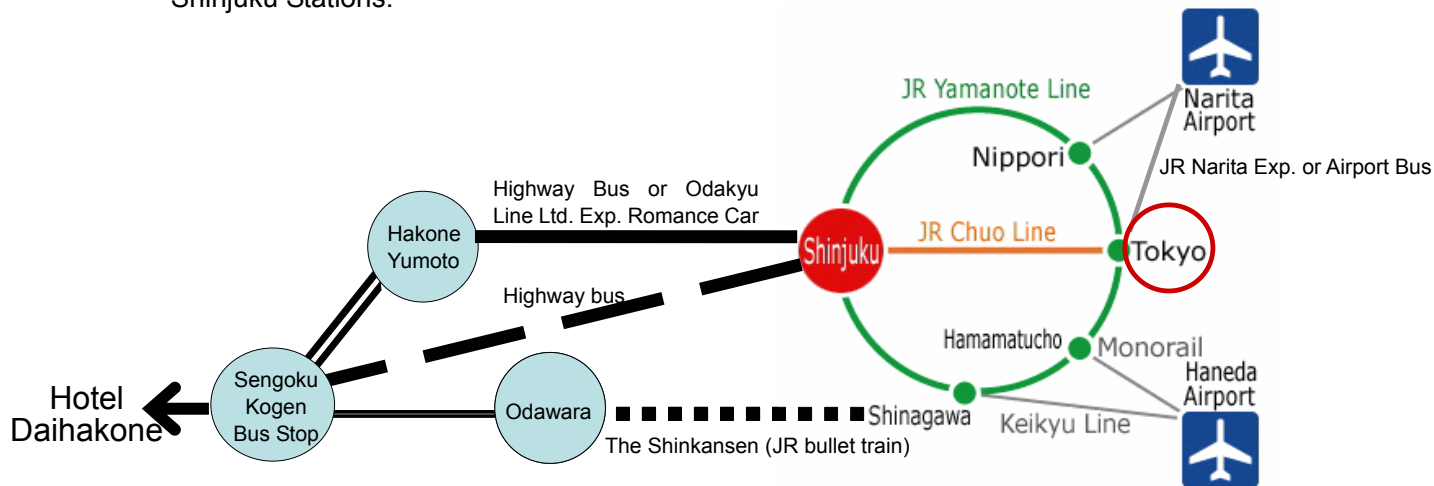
Shinjuku Stations.

JR Yamanote Line

Narita Airport

Nippori

JR Narita Exp. or Airport Bus

Highway Bus or Odakyu Line Ltd. Exp. Romance Car

Hakone Yumoto

Shinjuku

JR Chuo Line

Tokyo

Highway bus

Hamamatucho

Monorail

Haneda Airport

Hotel Daihakone

Sengoku Kogen Bus Stop

Odawara

Shinagawa

Keikyu Line

The Shinkansen (JR bullet train)